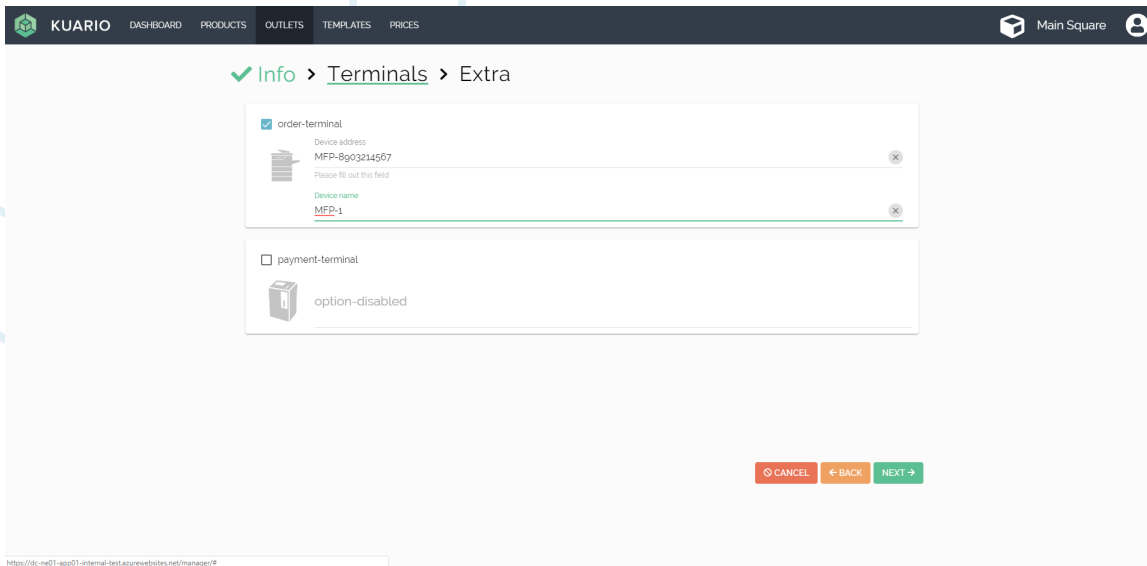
KUARIO DASHBOARD PRODUCTS OUTLETS TEMPLATES PRICES

Main Square

✓ Info > Terminals > Extra

order-terminal

Device address
MFP-8903214567
Please fill out this field

Device name
MFP-1

payment-terminal

option-disabled

CANCEL ← BACK NEXT →

https://dc-ne01-app01-internal-test.azurewebsites.net/manager/#